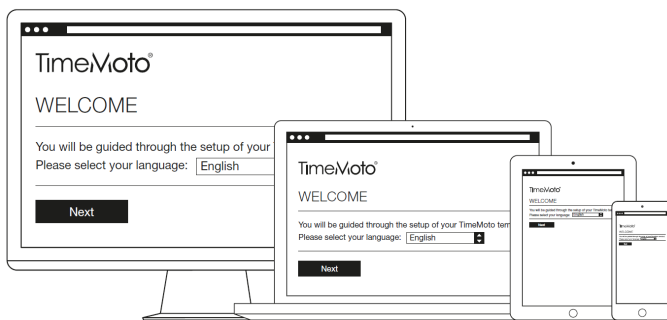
TimeMoto®

WELCOME

You will be guided through the setup of your
Please select your language: English

Next

TimeMoto®

WELCOME

You will be guided through the setup of your TimeMoto ter
Please select your language: English

Next

TimeMoto®

WELCOME

You will be guided through the setup of your TimeMoto ter
Please select your language: English

Next

TimeMoto®

WELCOME

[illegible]

Next